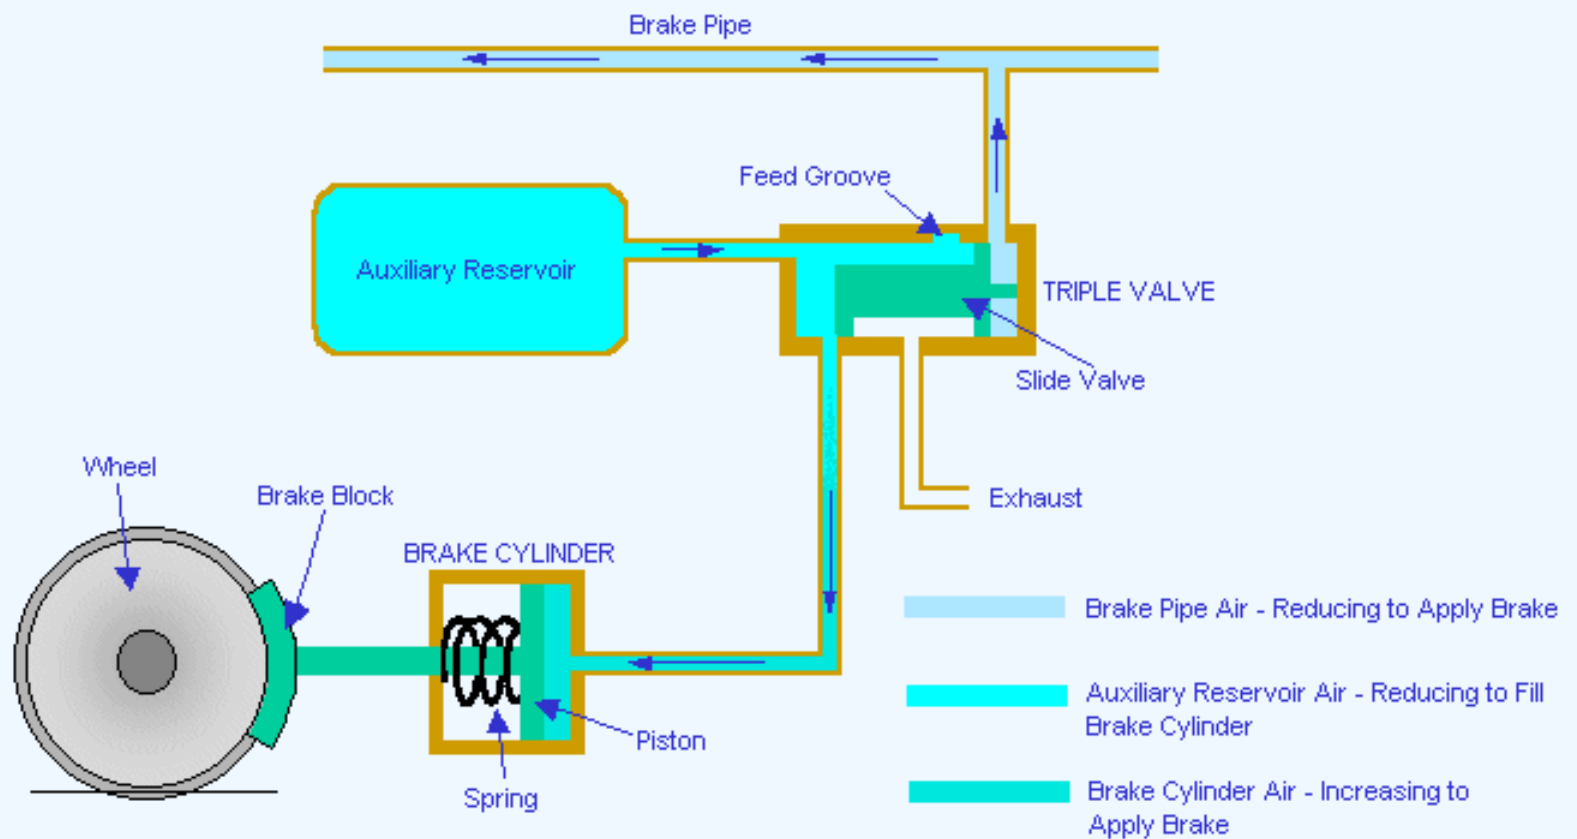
Brake Pipe

Feed Groove

Auxiliary Reservoir

TRIPLE VALVE

Slide Valve

Exhaust

Wheel

Brake Block

BRAKE CYLINDER

Piston

Spring

Brake Pipe Air - Reducing to Apply Brake

Auxiliary Reservoir Air - Reducing to Fill Brake Cylinder

Brake Cylinder Air - Increasing to Apply Brake